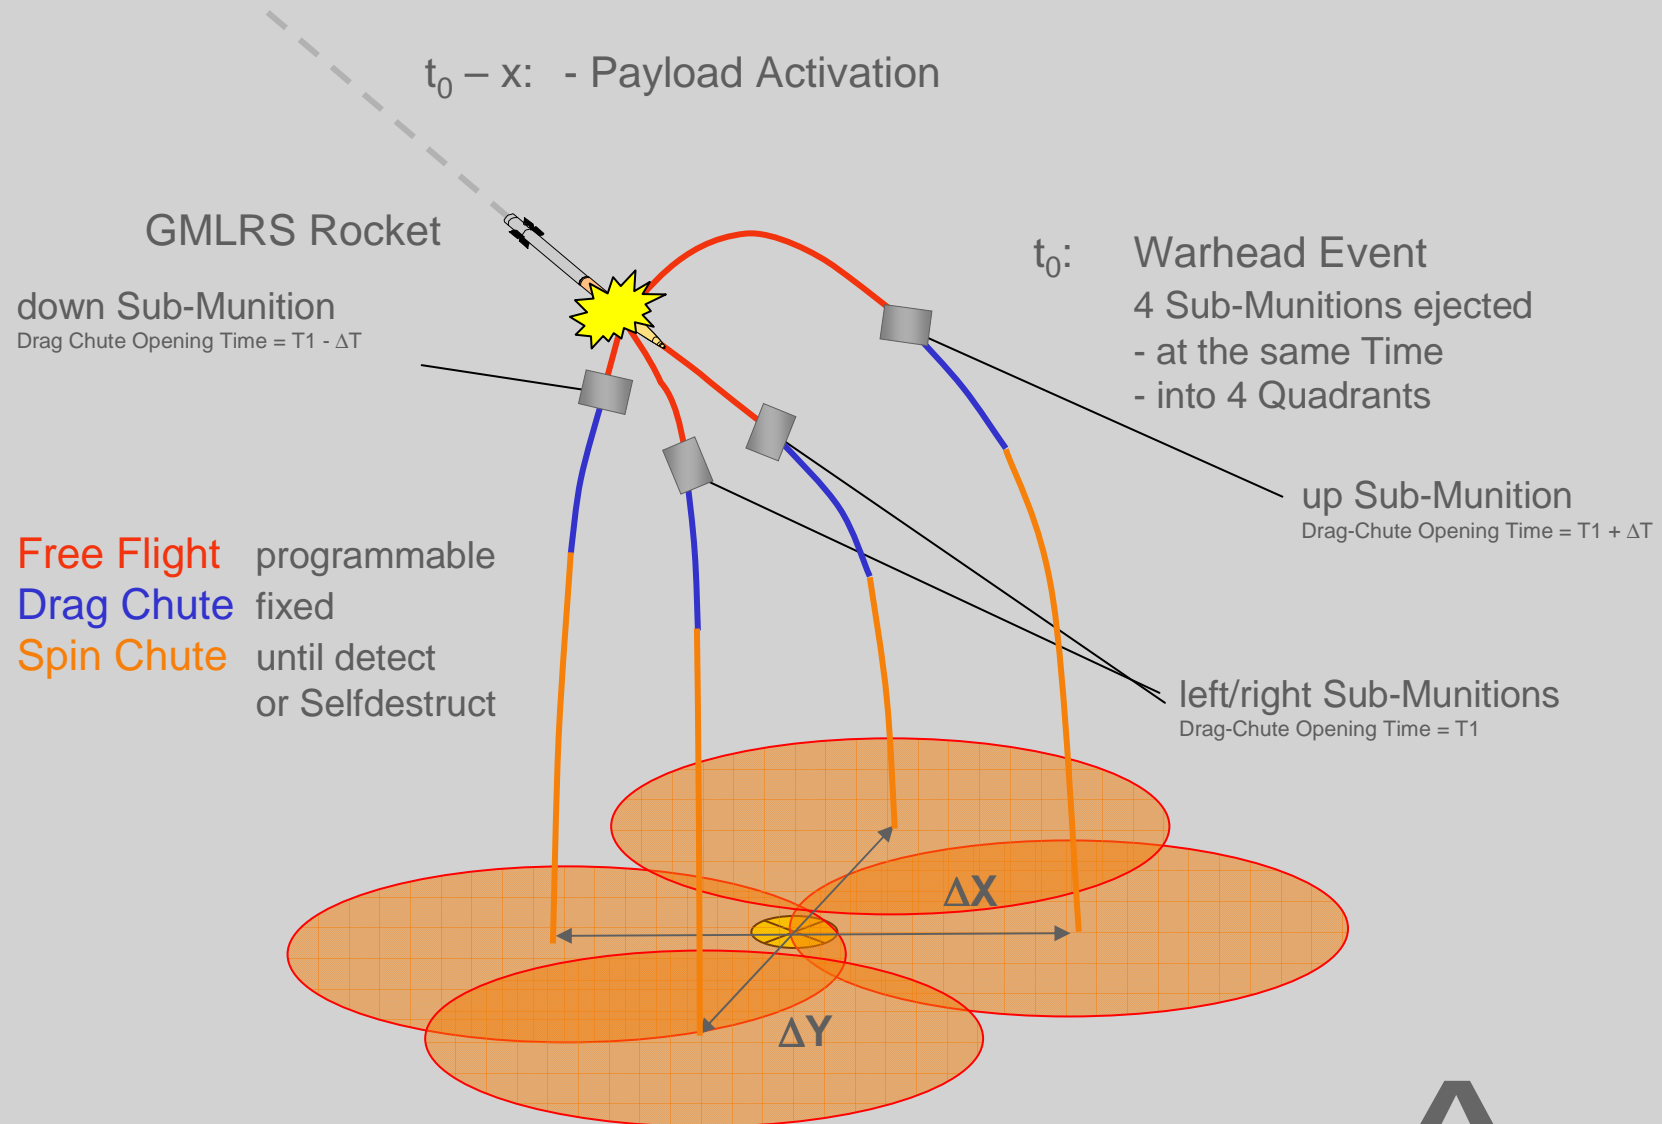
$t_0 - x$: - Payload Activation

GMLRS Rocket

down Sub-Munition
Drag Chute Opening Time = T1 - ΔT

$t_0$: Warhead Event
4 Sub-Munitions ejected
- at the same Time
- into 4 Quadrants

up Sub-Munition
Drag-Chute Opening Time = T1 + ΔT

Free Flight programmable
Drag Chute fixed
Spin Chute until detect
or Selfdestruct

left/right Sub-Munitions
Drag-Chute Opening Time = T1

ΔX

ΔY